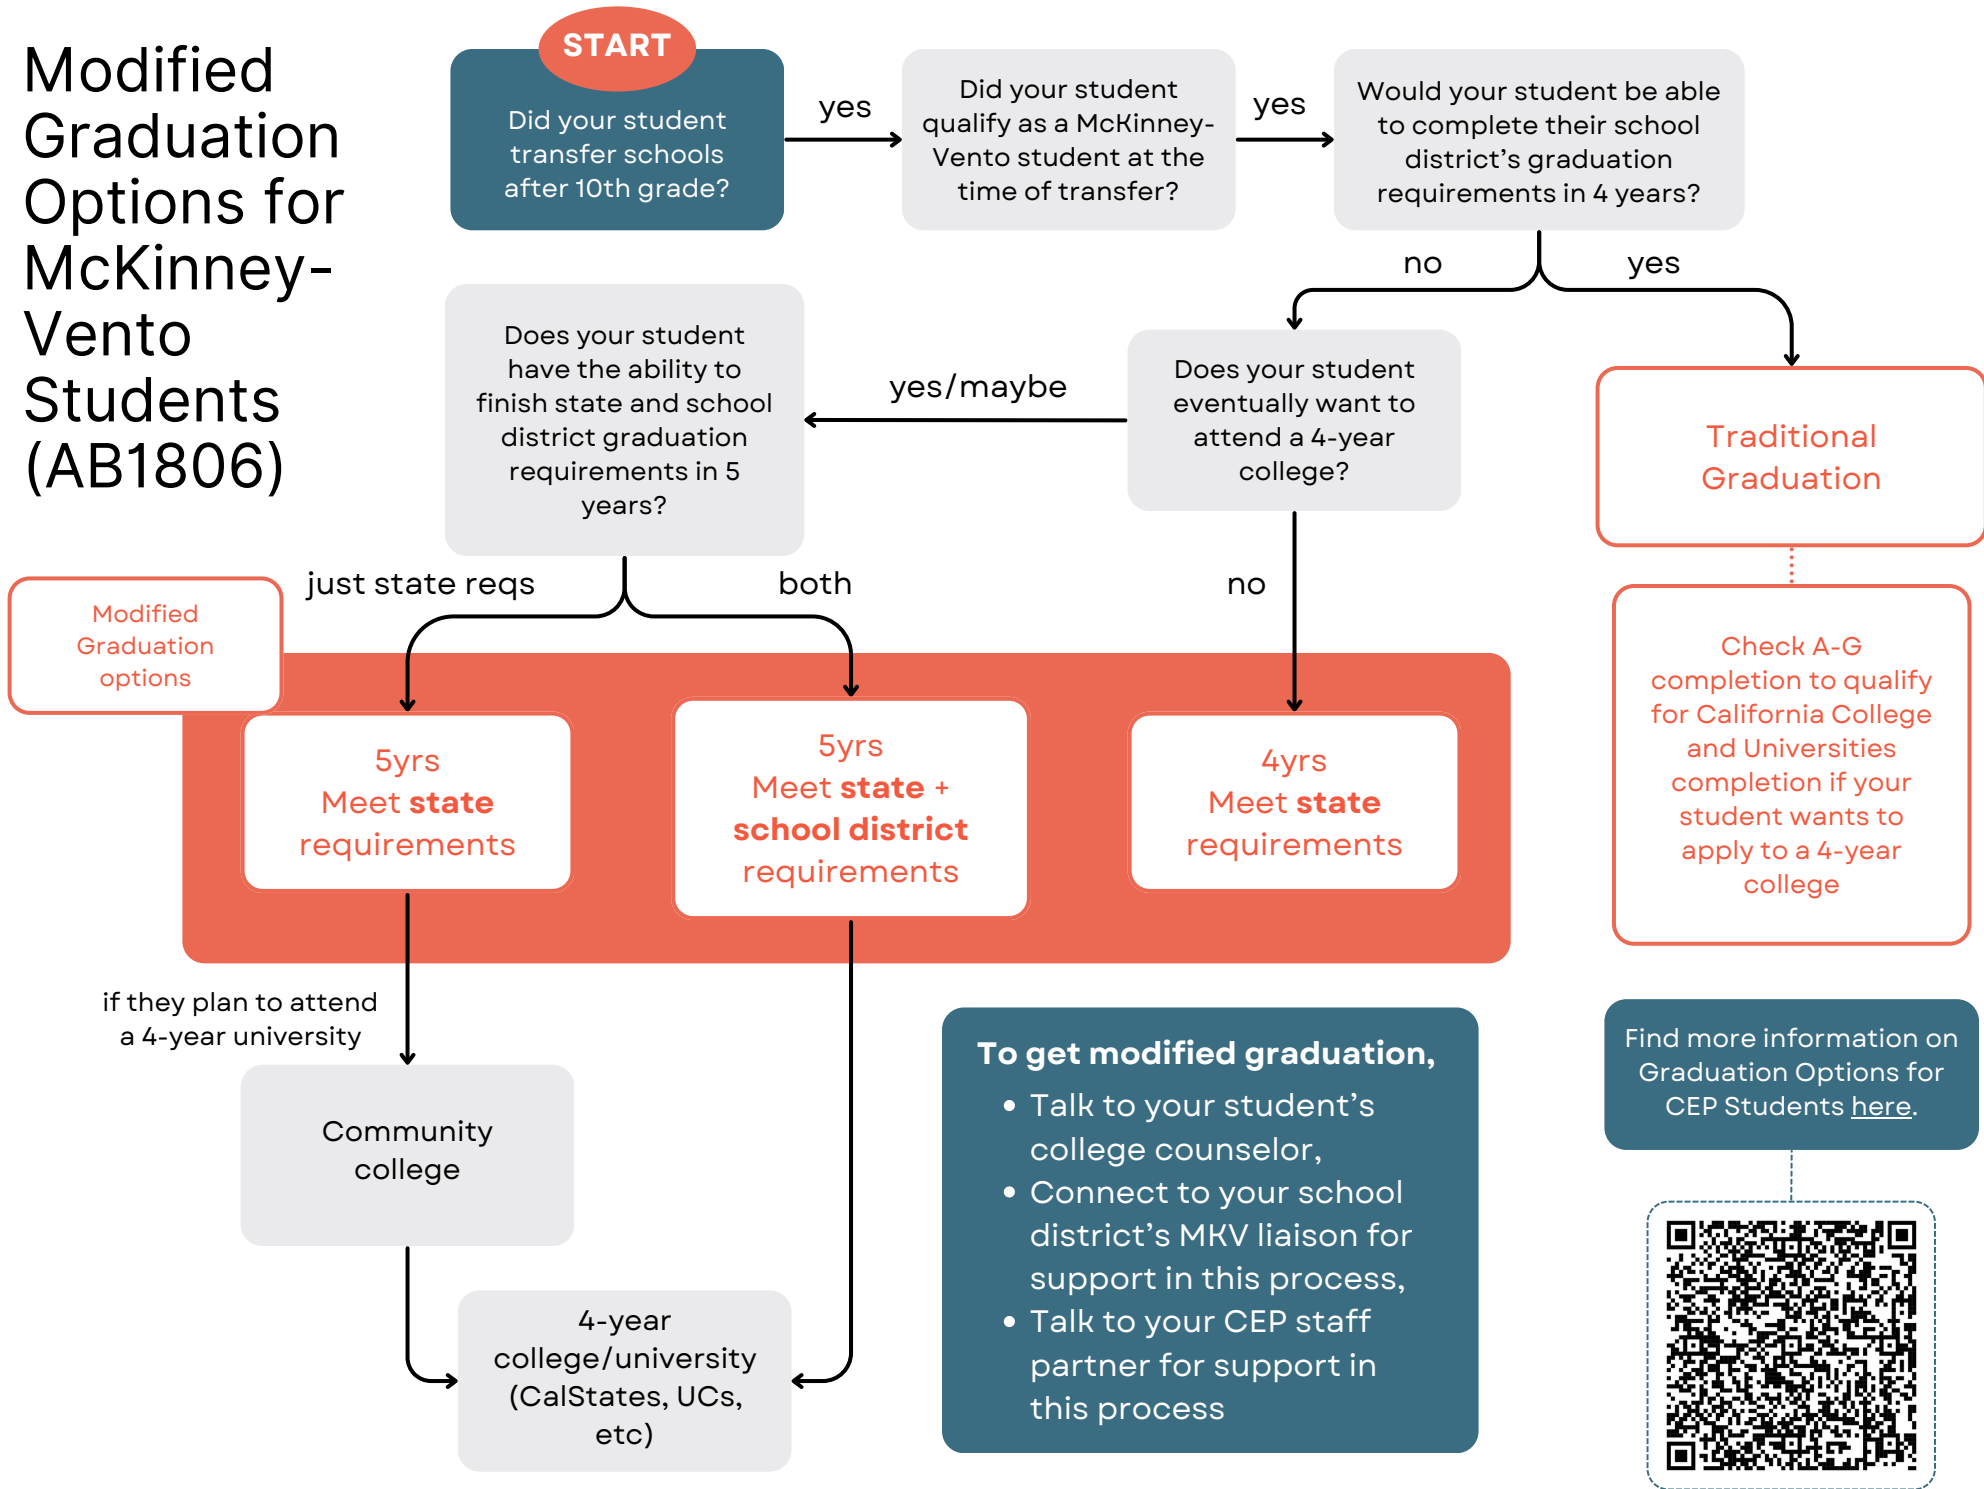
Modified Graduation Options for McKinney-Vento Students (AB1806)

START

Did your student transfer schools after 10th grade?

yes

Did your student qualify as a McKinney-Vento student at the time of transfer?

yes

Would your student be able to complete their school district's graduation requirements in 4 years?

no

yes

Traditional Graduation

Check A-G completion to qualify for California College and Universities completion if your student wants to apply to a 4-year college

Does your student eventually want to attend a 4-year college?

yes/maybe

Does your student have the ability to finish state and school district graduation requirements in 5 years?

just state reqs

both

no

Modified Graduation options

5yrs Meet **state** requirements

5yrs Meet **state** + **school district** requirements

4yrs Meet **state** requirements

if they plan to attend a 4-year university

Community college

4-year college/university (CalStates, UCs, etc)

**To get modified graduation,**
- Talk to your student's college counselor,
- Connect to your school district's MKV liaison for support in this process,
- Talk to your CEP staff partner for support in this process

Find more information on Graduation Options for CEP Students here.